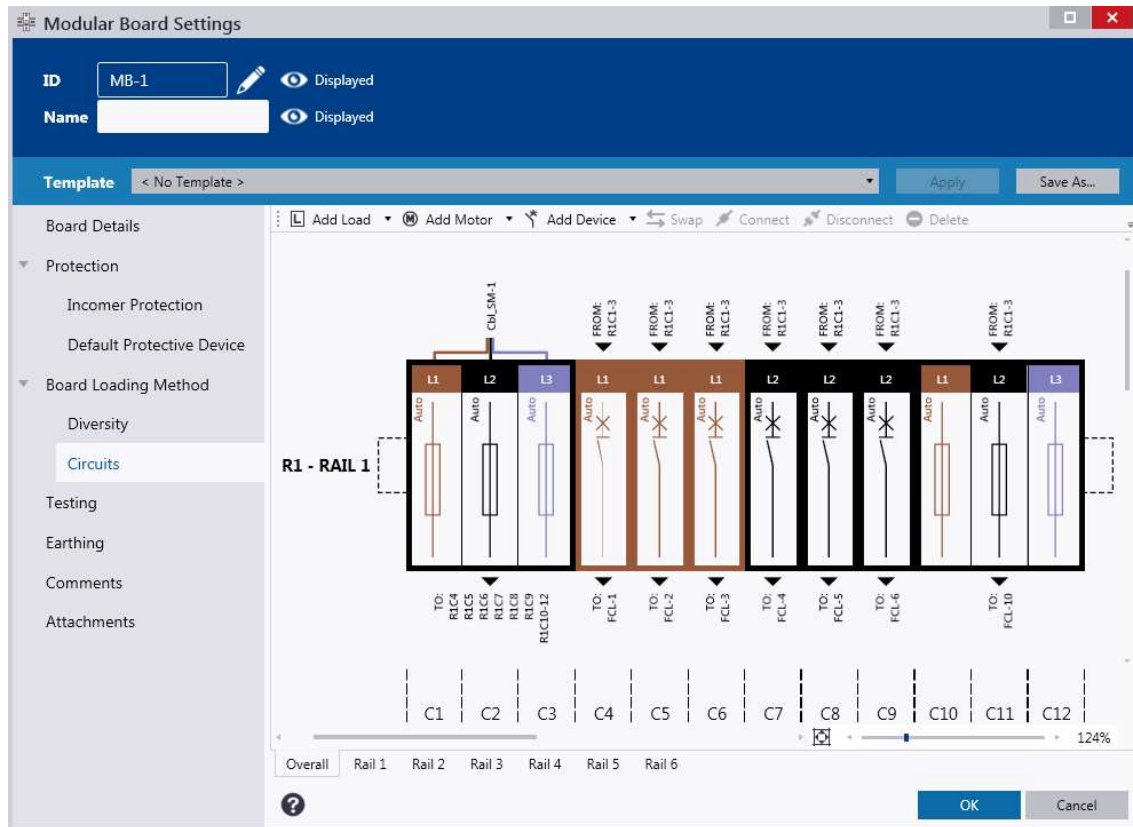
Modular Board Settings

ID MB-1 Displayed
Name Displayed

Template < No Template > Apply Save As...

Board Details
Protection
Incomer Protection
Default Protective Device
Board Loading Method
Diversity
Circuits
Testing
Earthing
Comments
Attachments

Add Load Add Motor Add Device Swap Connect Disconnect Delete

Cbl_SM-1

FROM: R1C1-3 FROM: R1C1-3 FROM: R1C1-3 FROM: R1C1-3 FROM: R1C1-3 FROM: R1C1-3 FROM: R1C1-3

L1 L2 L3 L1 L1 L1 L2 L2 L2 L1 L2 L3

Auto Auto Auto Auto Auto Auto Auto Auto Auto Auto Auto Auto

R1 - RAIL 1

TO: R1C4 R1C5 R1C6 R1C7 R1C8 R1C9 R1C10-12

TO: FCL-1 TO: FCL-2 TO: FCL-3 TO: FCL-4 TO: FCL-5 TO: FCL-6 TO: FCL-10

C1 C2 C3 C4 C5 C6 C7 C8 C9 C10 C11 C12

124%

Overall Rail 1 Rail 2 Rail 3 Rail 4 Rail 5 Rail 6

OK Cancel